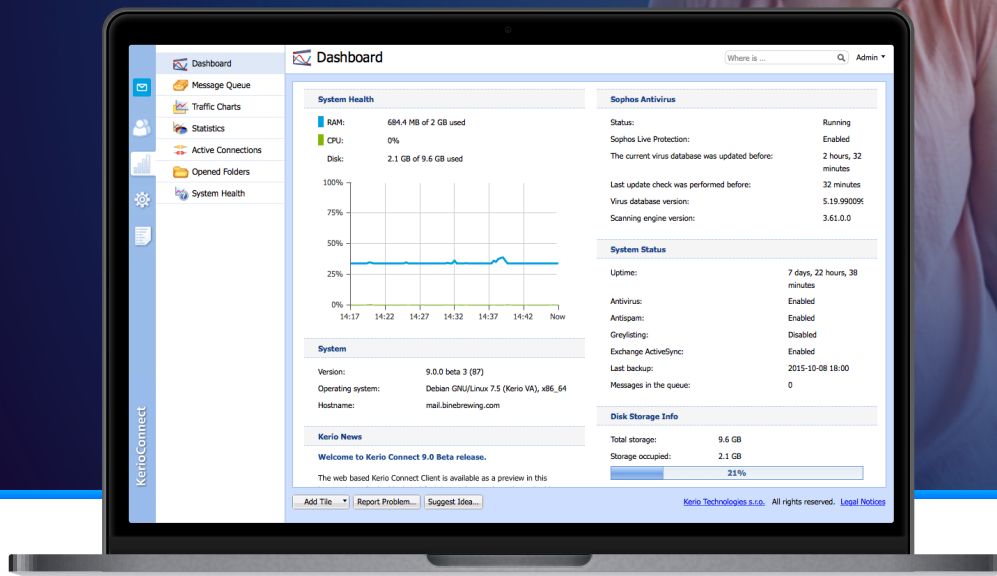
Dashboard
Message Queue
Traffic Charts
Statistics
Active Connections
Opened Folders
System Health

KerioConnect

Dashboard

Where is ...

Admin

System Health

RAM: 684.4 MB of 2 GB used
CPU: 0%
Disk: 2.1 GB of 9.6 GB used

100%
75%
50%
25%
0%
14:17 14:22 14:27 14:32 14:37 14:42 Now

System

Version: 9.0.0 beta 3 (87)
Operating system: Debian GNU/Linux 7.5 (Kerio VA), x86_64
Hostname: mail.binebrewing.com

Kerio News

Welcome to Kerio Connect 9.0 Beta release.

The web based Kerio Connect Client is available as a preview in this

Sophos Antivirus

| | |
|---|---|
| Status: | Running |
| Sophos Live Protection: | Enabled |
| The current virus database was updated before: | 2 hours, 32 minutes |
| Last update check was performed before: | 32 minutes |
| Virus database version: | 5.19.99009 |
| Scanning engine version: | 3.61.0.0 |

System Status

| | |
|---|---|
| Uptime: | 7 days, 22 hours, 38 minutes |
| Antivirus: | Enabled |
| Antispam: | Enabled |
| Greylisting: | Disabled |
| Exchange ActiveSync: | Enabled |
| Last backup: | 2015-10-08 18:00 |
| Messages in the queue: | 0 |

Disk Storage Info

Total storage: 9.6 GB
Storage occupied: 2.1 GB
21%

Add Tile
Report Problem...
Suggest Idea...

Kerio Technologies s.r.o. All rights reserved. Legal Notices